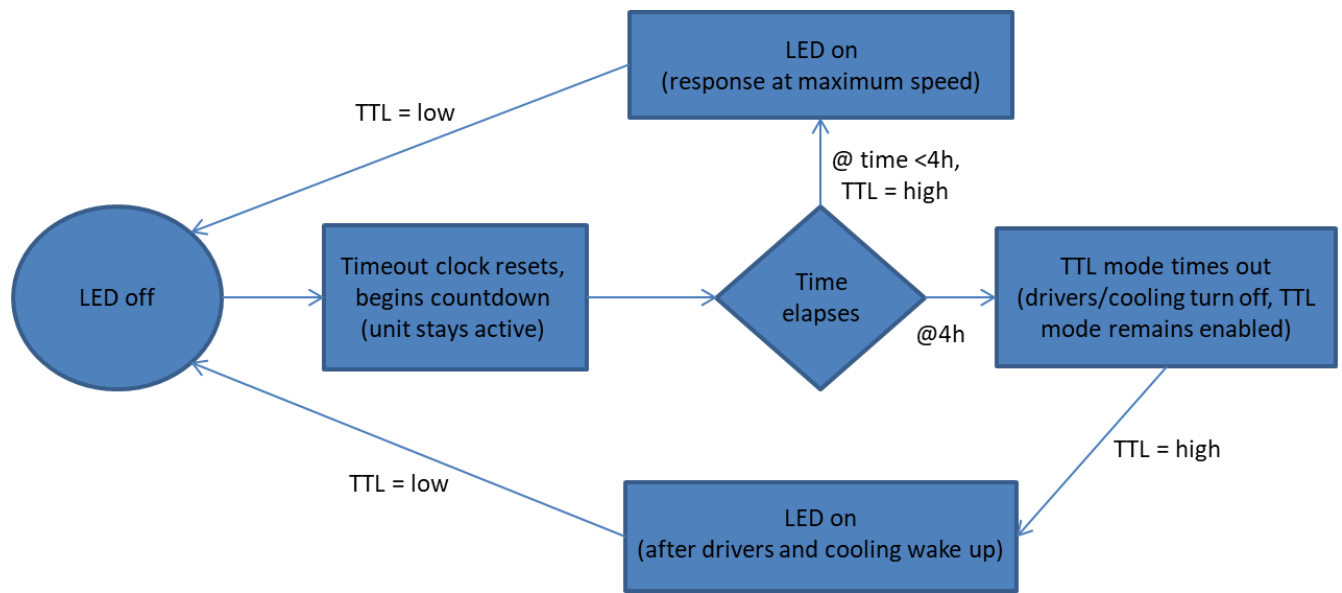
LED on
(response at maximum speed)

TTL = low

@ time <4h,
TTL = high

LED off

Timeout clock resets, begins countdown (unit stays active)

Time elapses

@4h

TTL mode times out (drivers/cooling turn off, TTL mode remains enabled)

TTL = high

TTL = low

LED on
(after drivers and cooling wake up)